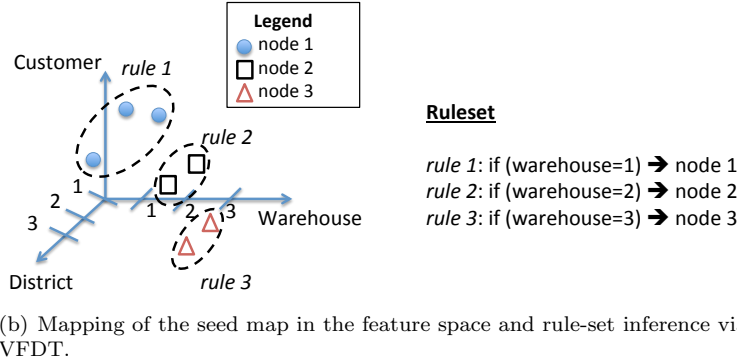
Legend
node 1
node 2
node 3

Customer
rule 1
rule 2
1
2
3
1
2
3
Warehouse
District
rule 3

Ruleset

rule 1: if (warehouse=1) ➔ node 1
rule 2: if (warehouse=2) ➔ node 2
rule 3: if (warehouse=3) ➔ node 3

(b) Mapping of the seed map in the feature space and rule-set inference vi VFDT.